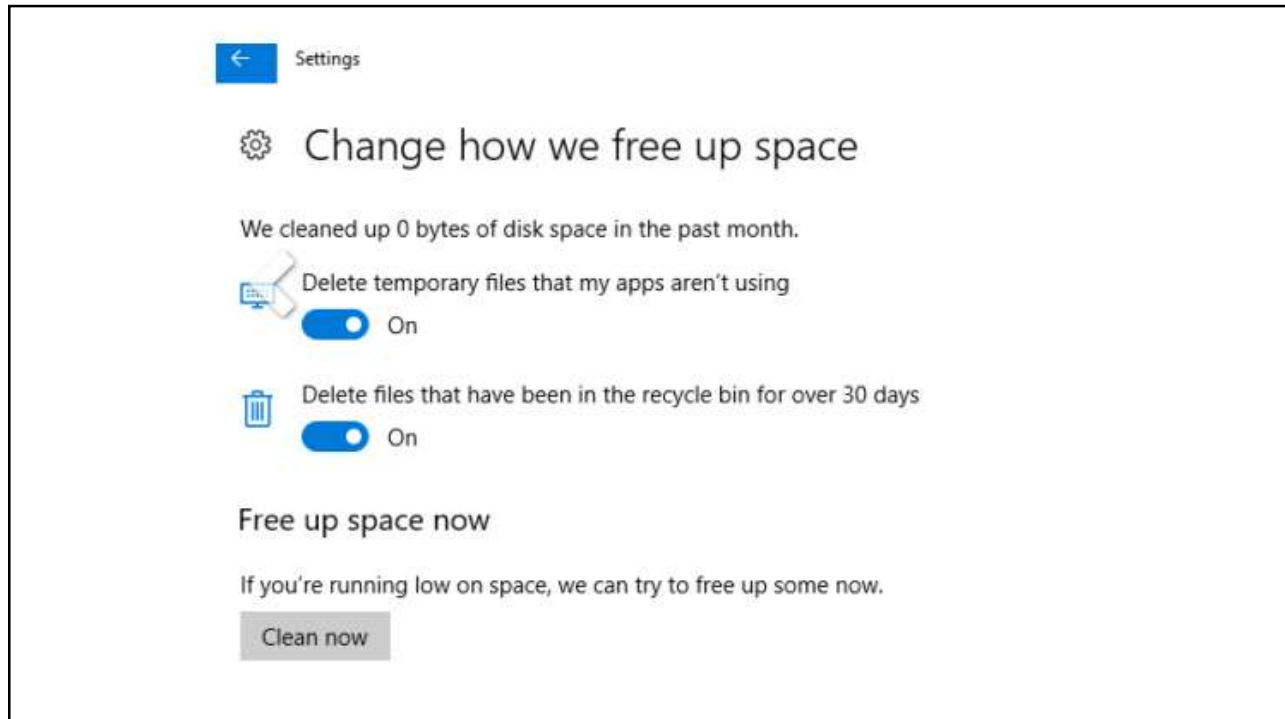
Settings

Change how we free up space

We cleaned up 0 bytes of disk space in the past month.

Delete temporary files that my apps aren't using

On

Delete files that have been in the recycle bin for over 30 days

On

Free up space now

If you're running low on space, we can try to free up some now.

Clean now